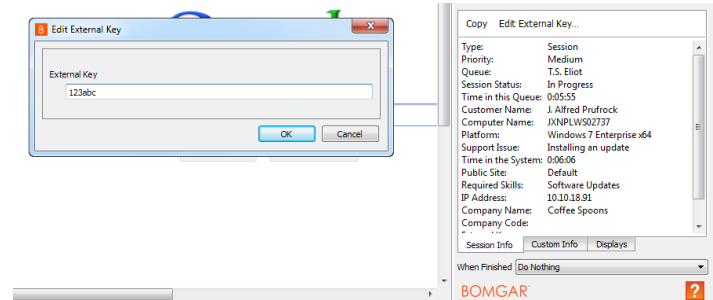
B Edit External Key

External Key

123abc

OK Cancel

Copy Edit External Key...

| | |
|---|---|
| Type: | Session |
| Priority: | Medium |
| Queue: | T.S. Eliot |
| Session Status: | In Progress |
| Time in this Queue: | 0:05:55 |
| Customer Name: | J. Alfred Prufrock |
| Computer Name: | JXNPLWS02737 |
| Platform: | Windows 7 Enterprise x64 |
| Support Issue: | Installing an update |
| Time in the System: | 0:06:06 |
| Public Site: | Default |
| Required Skills: | Software Updates |
| IP Address: | 10.10.18.91 |
| Company Name: | Coffee Spoons |
| Company Code: | |

Session Info Custom Info Displays

When Finished Do Nothing

BOMGAR ?